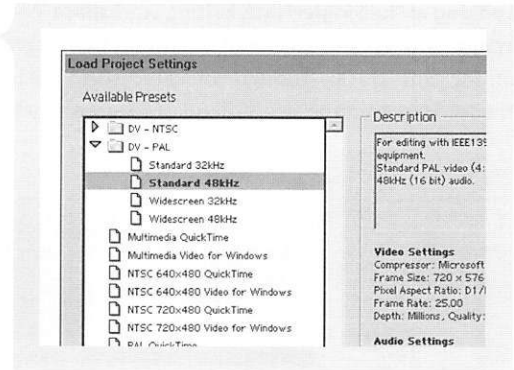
Load Project Settings

Available Presets

DV - NTSC
DV - PAL
Standard 32kHz
Standard 48kHz
Widescreen 32kHz
Widescreen 48kHz
Multimedia QuickTime
Multimedia Video for Windows
NTSC 640x480 QuickTime
NTSC 640x480 Video for Windows
NTSC 720x480 QuickTime
NTSC 720x480 Video for Windows
PAL QuickTime

Description

For editing with IEEE139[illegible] equipment.
Standard PAL video (4:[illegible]
48kHz (16 bit) audio.

Video Settings
Compressor: Microsoft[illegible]
Frame Size: 720 x 576
Pixel Aspect Ratio: D1/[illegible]
Frame Rate: 25.00
Depth: Millions, Quality:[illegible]

Audio Settings